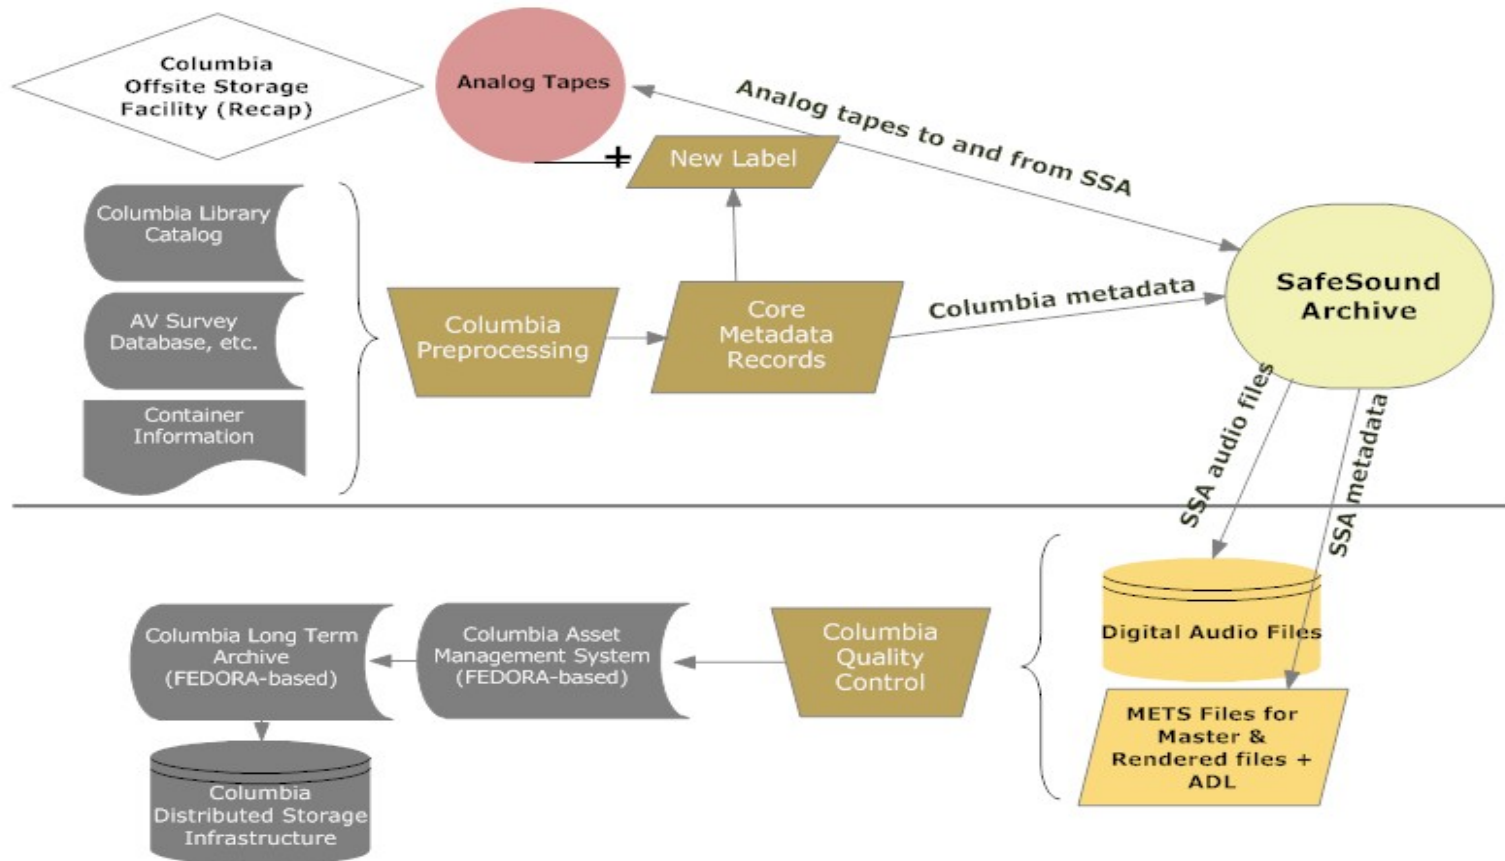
Columbia Offsite Storage Facility (Recap)

Analog Tapes

+

New Label

Analog tapes to and from SSA

Columbia Library Catalog

AV Survey Database, etc.

Container Information

Columbia Preprocessing

Core Metadata Records

Columbia metadata

SafeSound Archive

SSA audio files

SSA metadata

Digital Audio Files

METS Files for Master & Rendered files + ADL

Columbia Quality Control

Columbia Asset Management System (FEDORA-based)

Columbia Long Term Archive (FEDORA-based)

Columbia Distributed Storage Infrastructure